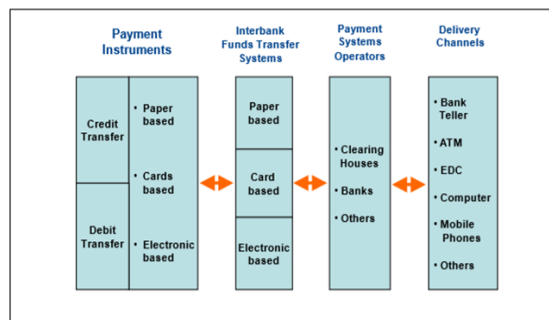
Payment Instruments

Credit Transfer

Debit Transfer

• Paper based

• Cards based

• Electronic based

Interbank Funds Transfer Systems

Paper based

Card based

Electronic based

Payment Systems Operators

• Clearing Houses

• Banks

• Others

Delivery Channels

• Bank Teller

• ATM

• EDC

• Computer

• Mobile Phones

• Others